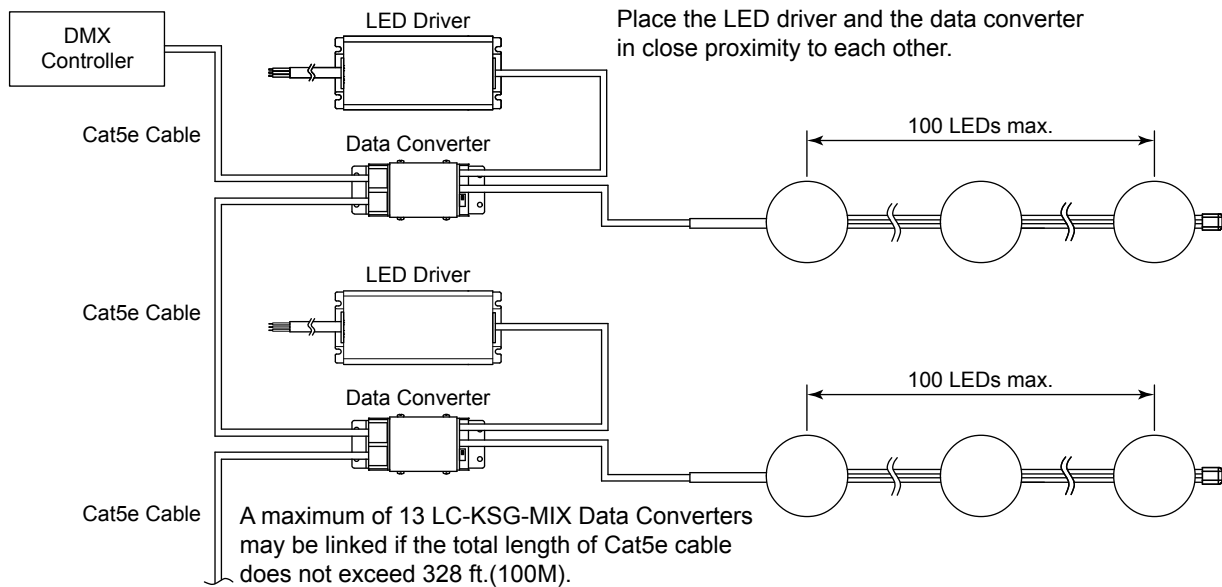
DMX Controller

LED Driver

Place the LED driver and the data converter in close proximity to each other.

Cat5e Cable

Data Converter

100 LEDs max.

LED Driver

Cat5e Cable

Data Converter

100 LEDs max.

Cat5e Cable

A maximum of 13 LC-KSG-MIX Data Converters may be linked if the total length of Cat5e cable does not exceed 328 ft.(100M).